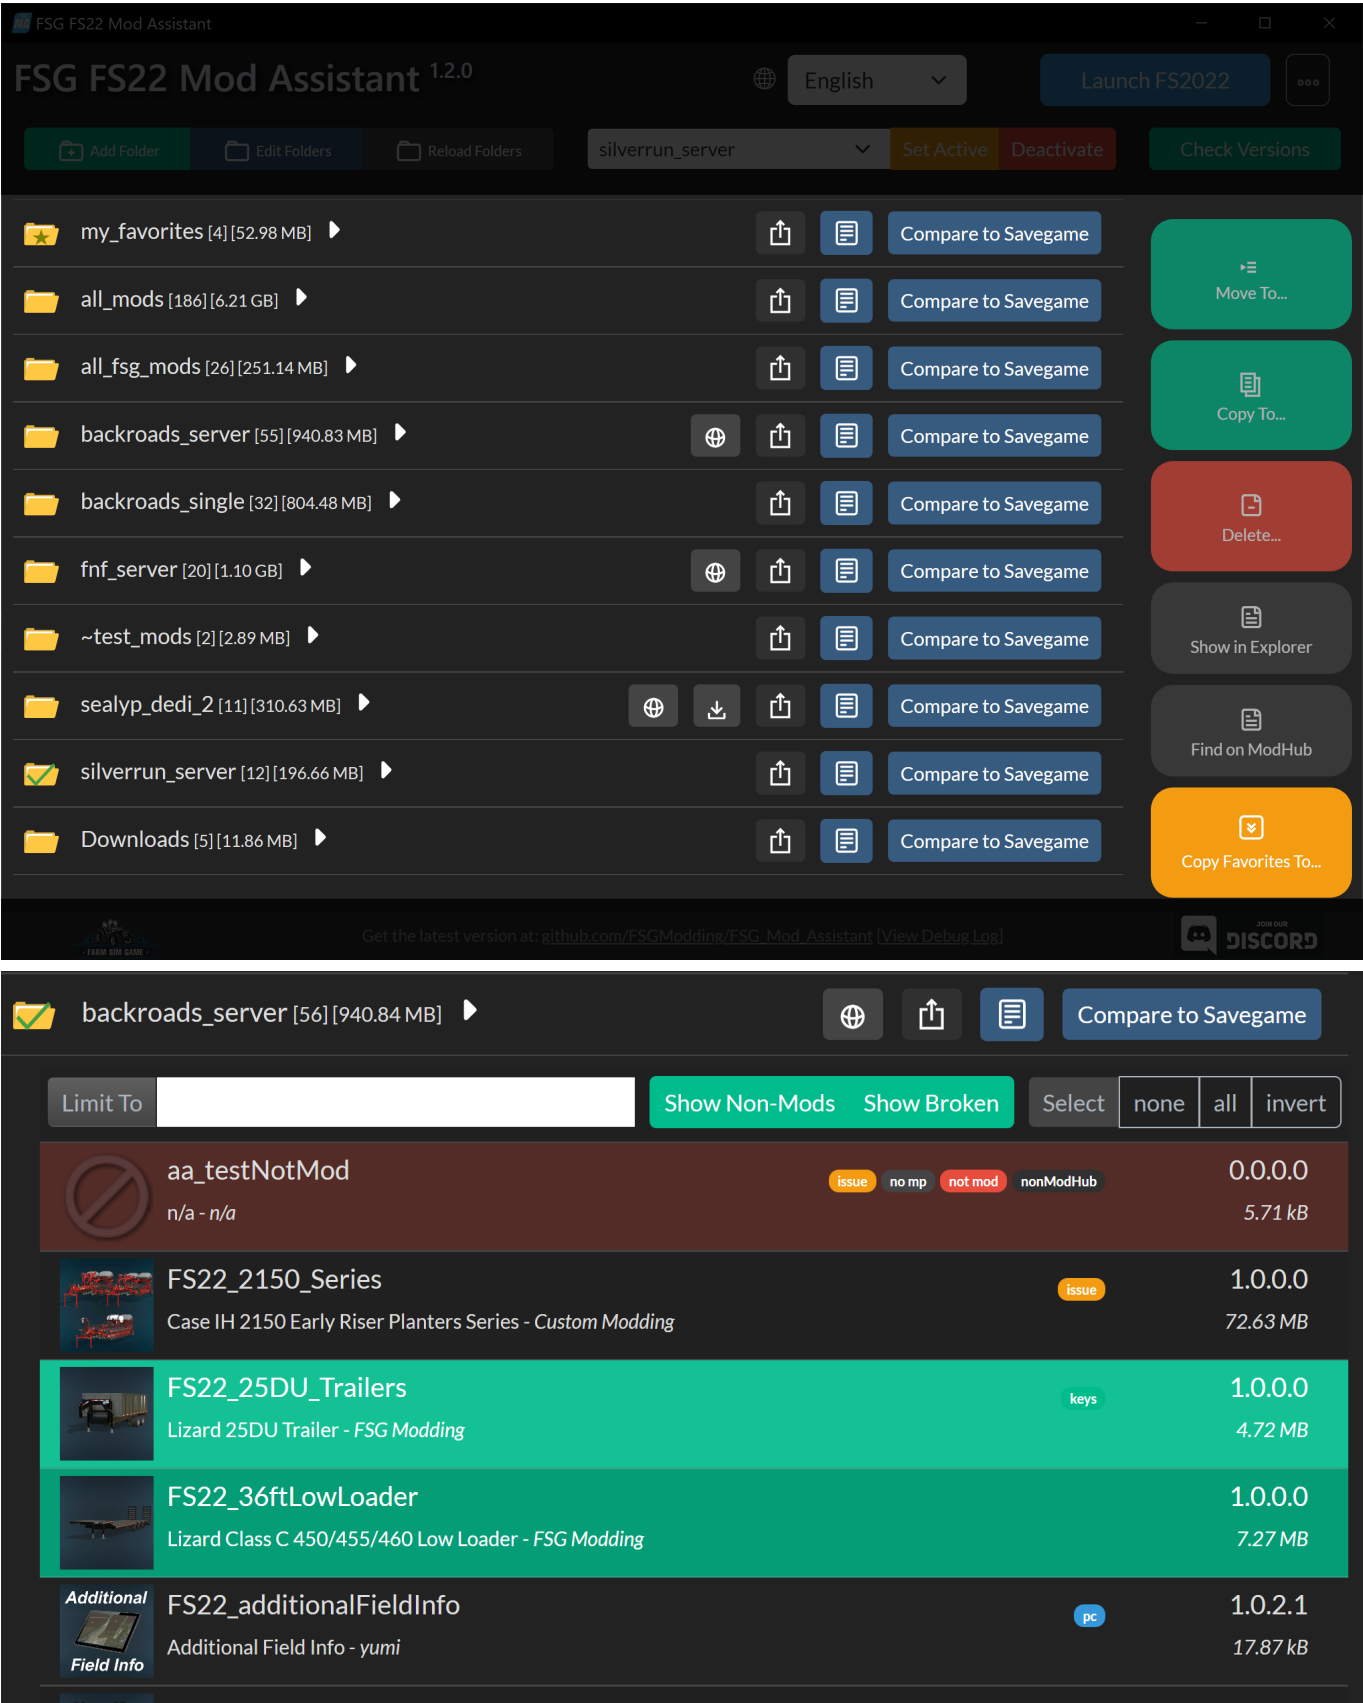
FSG FS22 Mod Assistant

FSG FS22 Mod Assistant 1.2.0

English

Launch FS2022

Add Folder Edit Folders Reload Folders

silverrun_server

Set Active Deactivate

Check Versions

my_favorites [4] [52.98 MB]

Compare to Savegame

all_mods [186] [6.21 GB]

Compare to Savegame

all_fsg_mods [26] [251.14 MB]

Compare to Savegame

backroads_server [55] [940.83 MB]

Compare to Savegame

backroads_single [32] [804.48 MB]

Compare to Savegame

fnf_server [20] [1.10 GB]

Compare to Savegame

~test_mods [2] [2.89 MB]

Compare to Savegame

sealyp_dedi_2 [11] [310.63 MB]

Compare to Savegame

silverrun_server [12] [196.66 MB]

Compare to Savegame

Downloads [5] [11.86 MB]

Compare to Savegame

Move To...

Copy To...

Delete...

Show in Explorer

Find on ModHub

Copy Favorites To...

Get the latest version at: github.com/FSGModding/FSG_Mod_Assistant [View Debug Log]

DISCORD

backroads_server [56] [940.84 MB]

Compare to Savegame

Limit To

Show Non-Mods Show Broken

Select none all invert

aa_testNotMod
n/a - n/a
issue no mp not mod nonModHub
0.0.0.0
5.71 kB

FS22_2150_Series
Case IH 2150 Early Riser Planters Series - Custom Modding
issue
1.0.0.0
72.63 MB

FS22_25DU_Trailers
Lizard 25DU Trailer - FSG Modding
keys
1.0.0.0
4.72 MB

FS22_36ftLowLoader
Lizard Class C 450/455/460 Low Loader - FSG Modding
1.0.0.0
7.27 MB

Additional Field Info

FS22_additionalFieldInfo
Additional Field Info - yumi
pc
1.0.2.1
17.87 kB